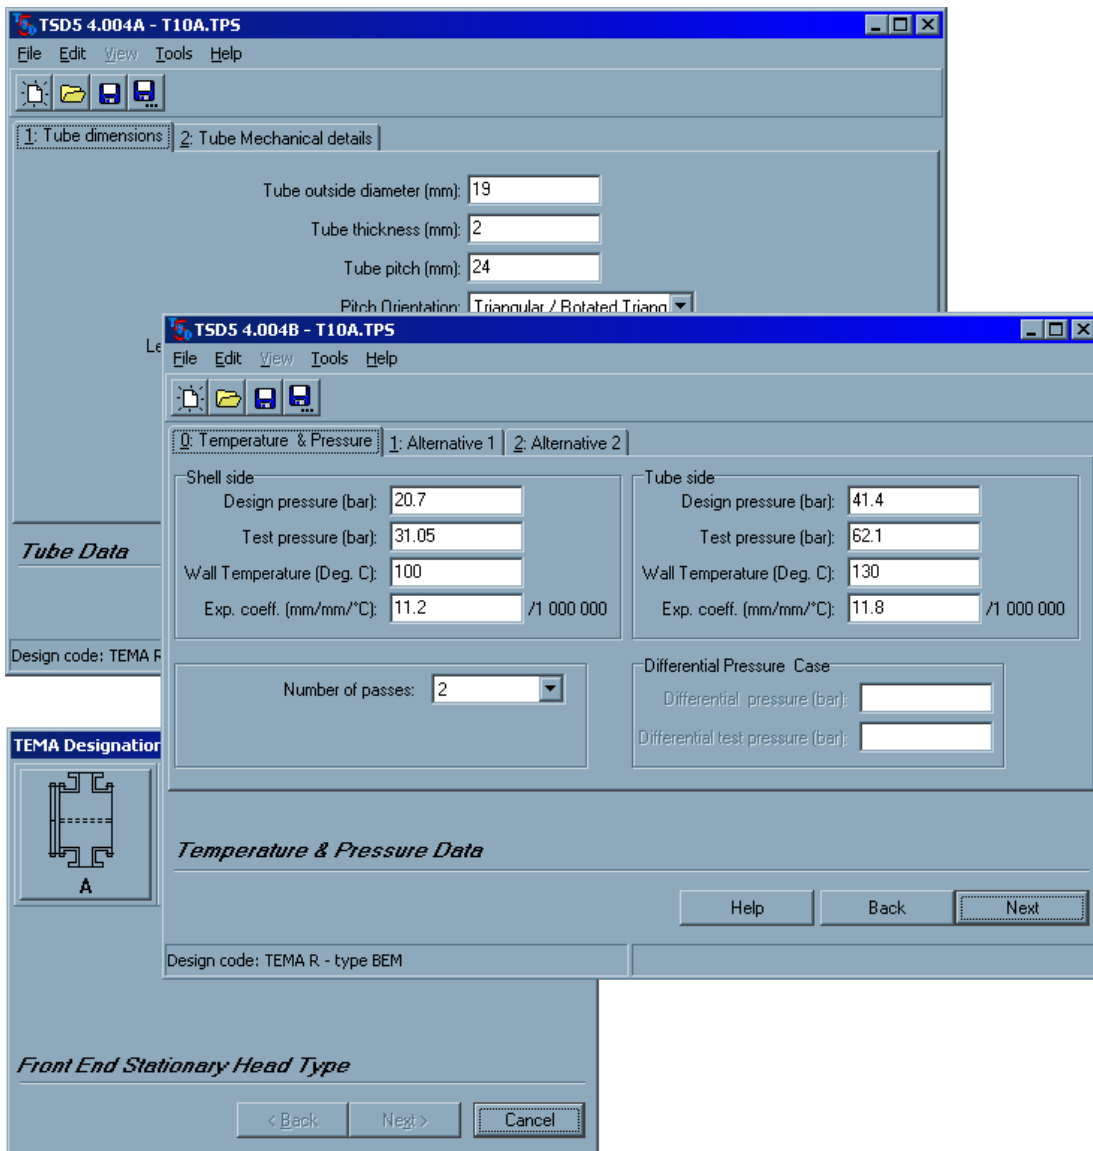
TSD5 4.004A - T10A.TPS
File Edit View Tools Help
1: Tube dimensions 2: Tube Mechanical details
Tube outside diameter (mm): 19
Tube thickness (mm): 2
Tube pitch (mm): 24
Pitch Orientation: Triangular / Rotated Triang
Le
Tube Data
Design code: TEMA R

TEMA Designation
A
Front End Stationary Head Type
< Back Next > Cancel

TSD5 4.004B - T10A.TPS
File Edit View Tools Help
0: Temperature & Pressure 1: Alternative 1 2: Alternative 2
Shell side
Design pressure (bar): 20.7
Test pressure (bar): 31.05
Wall Temperature (Deg. C): 100
Exp. coeff. (mm/mm/°C): 11.2 /1 000 000
Tube side
Design pressure (bar): 41.4
Test pressure (bar): 62.1
Wall Temperature (Deg. C): 130
Exp. coeff. (mm/mm/°C): 11.8 /1 000 000
Number of passes: 2
Differential Pressure Case
Differential pressure (bar):
Differential test pressure (bar):
Temperature & Pressure Data
Help Back Next
Design code: TEMA R - type BEM